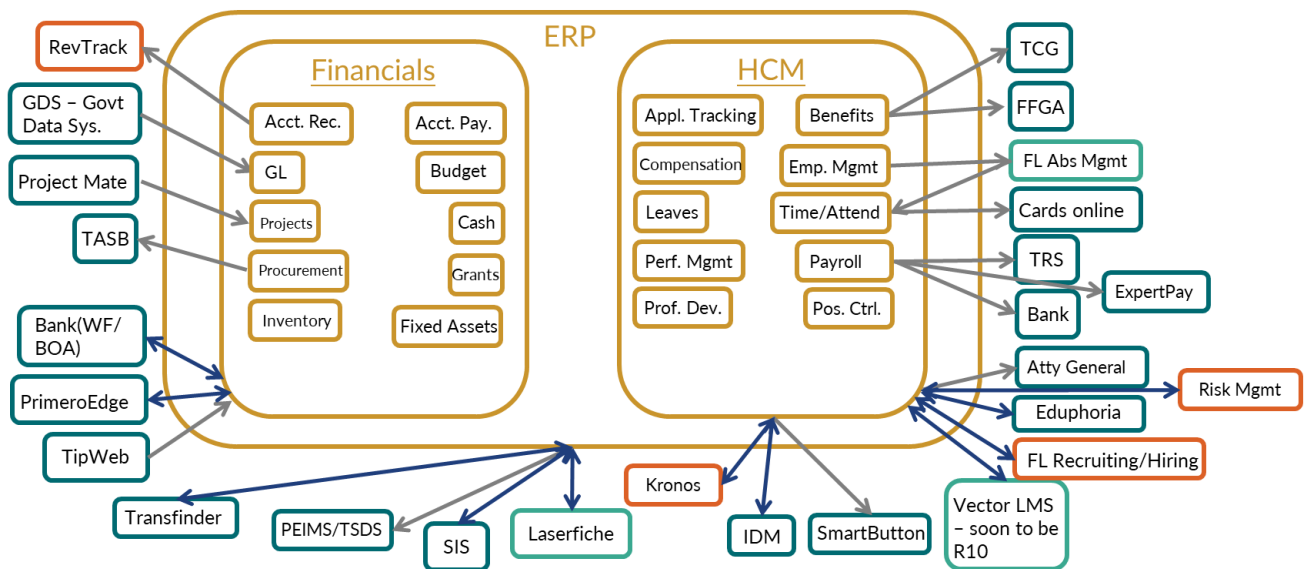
ERP

Financials

Acct. Rec.
Acct. Pay.
GL
Budget
Projects
Cash
Procurement
Grants
Inventory
Fixed Assets

HCM

Appl. Tracking
Benefits
Compensation
Emp. Mgmt
Leaves
Time/Attend
Perf. Mgmt
Payroll
Prof. Dev.
Pos. Ctrl.

RevTrack
GDS – Govt Data Sys.
Project Mate
TASB
Bank(WF/ BOA)
PrimeroEdge
TipWeb
Transfinder
PEIMS/TSDS
SIS
Laserfiche
Kronos
IDM
SmartButton
Vector LMS – soon to be R10
FL Recruiting/Hiring
Eduphoria
Risk Mgmt
Atty General
Bank
ExpertPay
TRS
Cards online
FL Abs Mgmt
FFGA
TCG